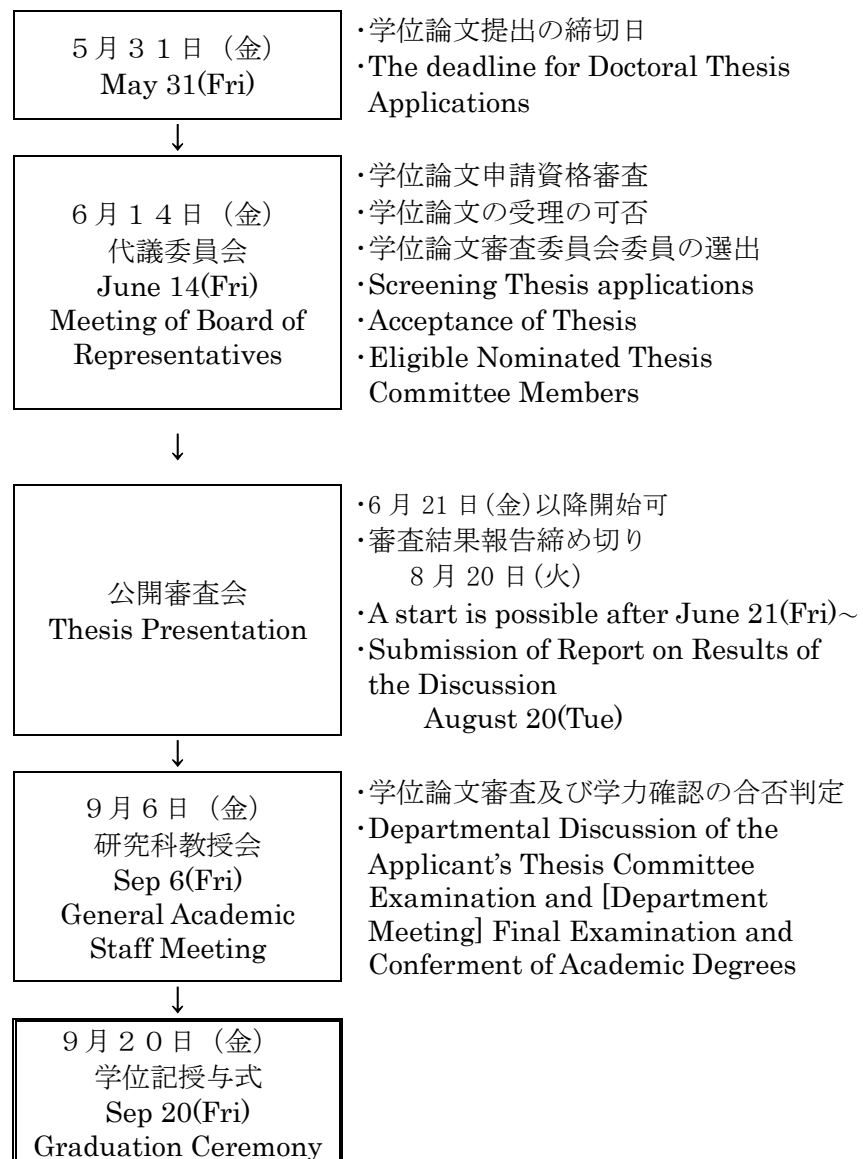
５月３１日（金）
May 31(Fri)

･学位論文提出の締切日
･The deadline for Doctoral Thesis Applications

↓

６月１４日（金）
代議委員会
June 14(Fri)
Meeting of Board of Representatives

･学位論文申請資格審査
･学位論文の受理の可否
･学位論文審査委員会委員の選出
･Screening Thesis applications
･Acceptance of Thesis
･Eligible Nominated Thesis Committee Members

↓

公開審査会
Thesis Presentation

･6 月 21 日(金)以降開始可
･審査結果報告締め切り
8 月 20 日(火)
･A start is possible after June 21(Fri)～
･Submission of Report on Results of the Discussion
August 20(Tue)

↓

９月６日（金）
研究科教授会
Sep 6(Fri)
General Academic Staff Meeting

･学位論文審査及び学力確認の合否判定
･Departmental Discussion of the Applicant's Thesis Committee Examination and [Department Meeting] Final Examination and Conferment of Academic Degrees

↓

９月２０日（金）
学位記授与式
Sep 20(Fri)
Graduation Ceremony